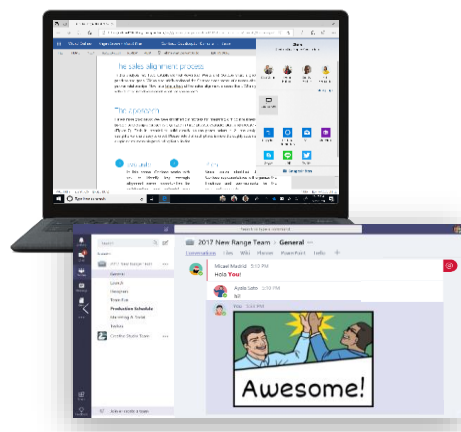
The sales alignment process

The process

Type here to search

Search for or type a command

2017 New Range Team > General

Conversations Files Wiki Planner PowerPoint

2017 New Range Team

General

Launch

Research

Production Schedule

Marketing & Tools

Miguel Madrid 5:12 PM

Hola You!

Ayala Saito 2:58 PM

You 3:00 PM

Awesome!

Join or create a team